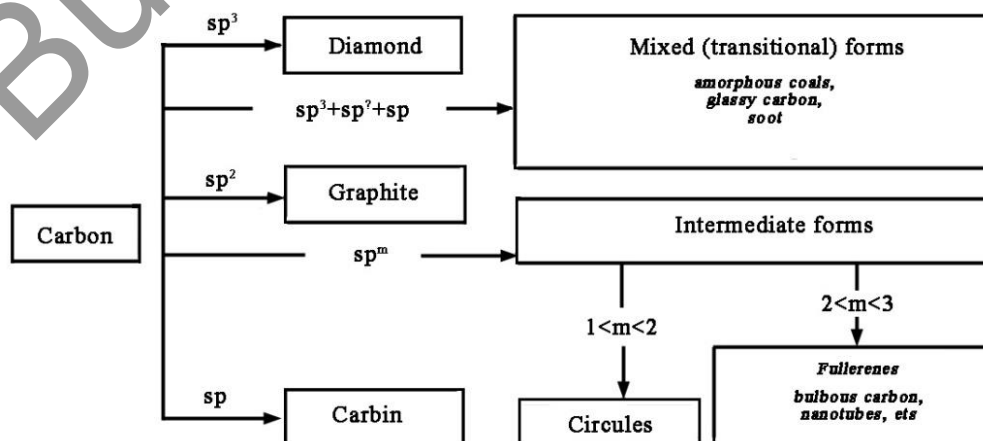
Bu

$sp^3$

Diamond

Mixed (transitional) forms

amorphous coals, glassy carbon, soot

$sp^3+sp^?+sp$

$sp^2$

Graphite

Carbon

Intermediate forms

$sp^m$

$1<m<2$

$2<m<3$

Fullerenes

bulbous carbon, nanotubes, ets

sp

Carbin

Circules